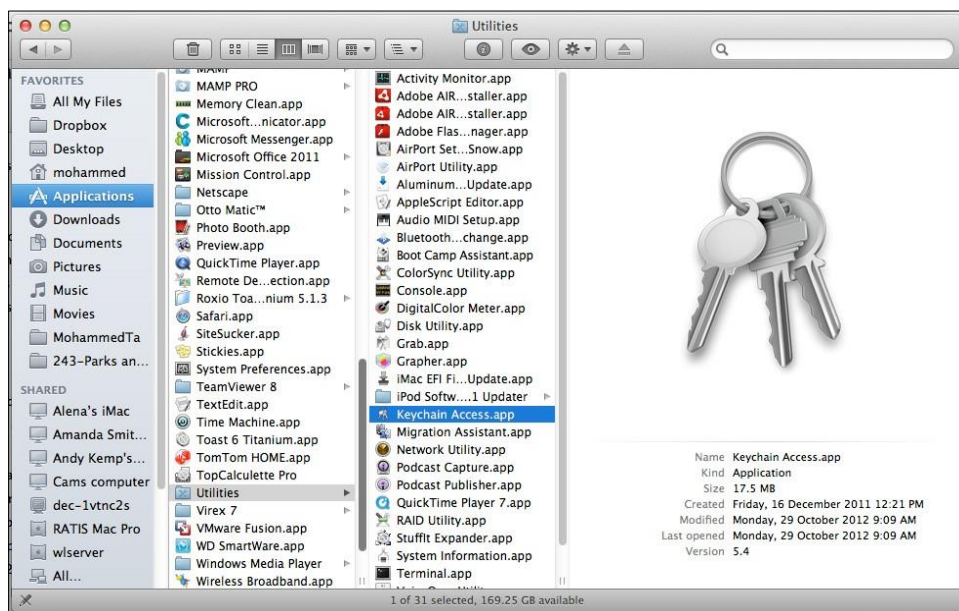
Utilities

Q

FAVORITES
All My Files
Dropbox
Desktop
mohammed
Applications
Downloads
Documents
Pictures
Music
Movies
MohammedTa
243-Parks an...

SHARED
Alena's iMac
Amanda Smit...
Andy Kemp's...
Cams computer
dec-1vtnc2s
RATIS Mac Pro
wlserver
All...

MAMP
MAMP PRO
Memory Clean.app
Microsoft...nicator.app
Microsoft Messenger.app
Microsoft Office 2011
Mission Control.app
Netscape
Otto Matic™
Photo Booth.app
Preview.app
QuickTime Player.app
Remote De...ection.app
Roxio Toa...nium 5.1.3
Safari.app
SiteSucker.app
Stickies.app
System Preferences.app
TeamViewer 8
TextEdit.app
Time Machine.app
Toast 6 Titanium.app
TomTom HOME.app
TopCalculette Pro
Utilities
Virex 7
VMware Fusion.app
WD SmartWare.app
Windows Media Player
Wireless Broadband.app

Activity Monitor.app
Adobe AIR...staller.app
Adobe AIR...staller.app
Adobe Flas...nager.app
AirPort Set...Snow.app
AirPort Utility.app
Aluminum...Update.app
AppleScript Editor.app
Audio MIDI Setup.app
Bluetooth...change.app
Boot Camp Assistant.app
ColorSync Utility.app
Console.app
DigitalColor Meter.app
Disk Utility.app
Grab.app
Grapher.app
iMac EFI Fi...Update.app
iPod Softw....1 Updater
Keychain Access.app
Migration Assistant.app
Network Utility.app
Podcast Capture.app
Podcast Publisher.app
QuickTime Player 7.app
RAID Utility.app
StuffIt Expander.app
System Information.app
Terminal.app

Name Keychain Access.app
Kind Application
Size 17.5 MB
Created Friday, 16 December 2011 12:21 PM
Modified Monday, 29 October 2012 9:09 AM
Last opened Monday, 29 October 2012 9:09 AM
Version 5.4

1 of 31 selected, 169.25 GB available